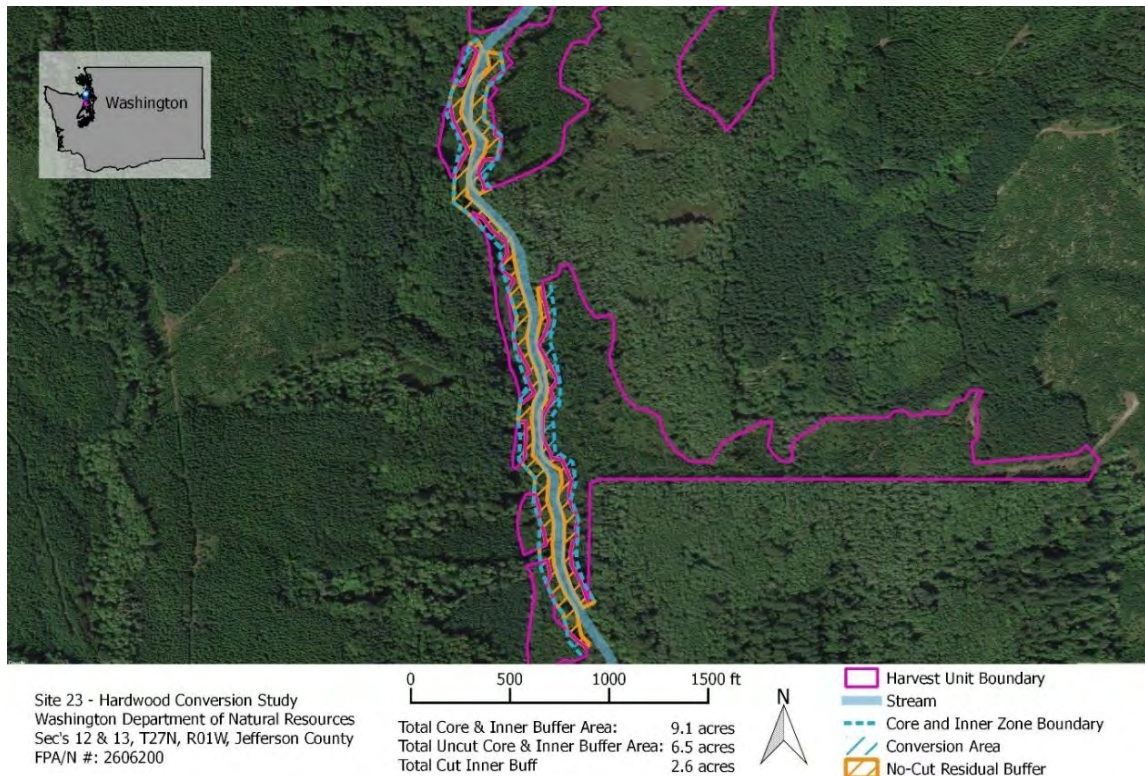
Washington

Site 23 - Hardwood Conversion Study
Washington Department of Natural Resources
Sec's 12 & 13, T27N, R01W, Jefferson County
FPA/N #: 2606200

0 500 1000 1500 ft

Total Core & Inner Buffer Area: 9.1 acres
Total Uncut Core & Inner Buffer Area: 6.5 acres
Total Cut Inner Buff 2.6 acres

N

Harvest Unit Boundary
Stream
Core and Inner Zone Boundary
Conversion Area
No-Cut Residual Buffer